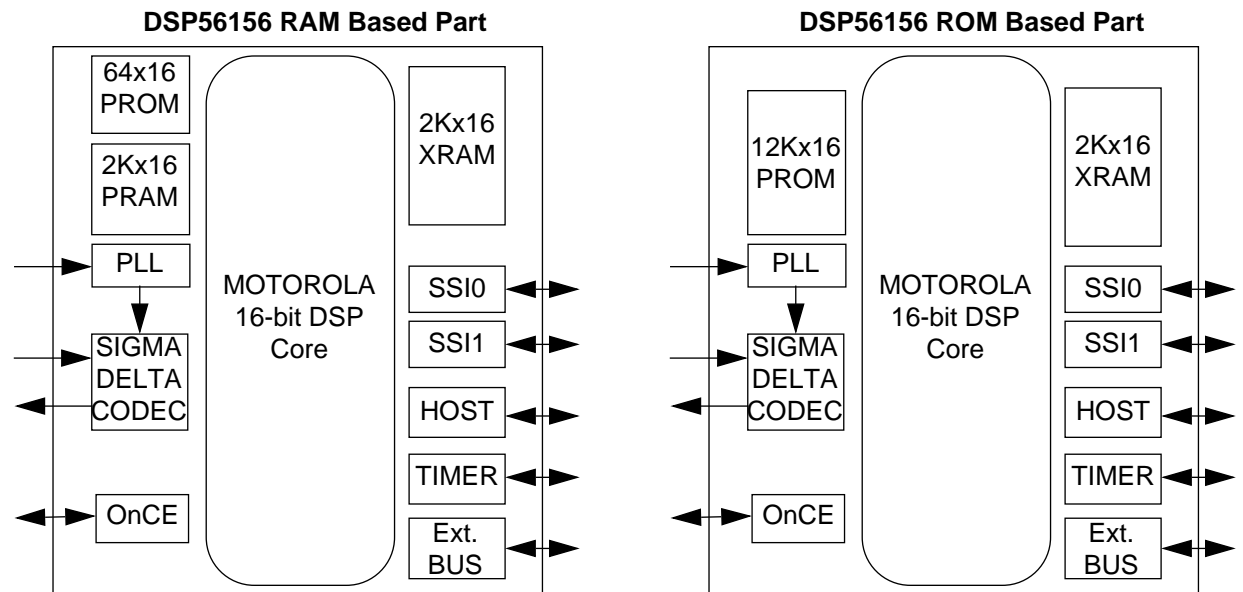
DSP56156 RAM Based Part

64x16 PROM

2Kx16 PRAM

PLL

SIGMA DELTA CODEC

OnCE

MOTOROLA 16-bit DSP Core

2Kx16 XRAM

SSI0

SSI1

HOST

TIMER

Ext. BUS

DSP56156 ROM Based Part

12Kx16 PROM

PLL

SIGMA DELTA CODEC

OnCE

MOTOROLA 16-bit DSP Core

2Kx16 XRAM

SSI0

SSI1

HOST

TIMER

Ext. BUS